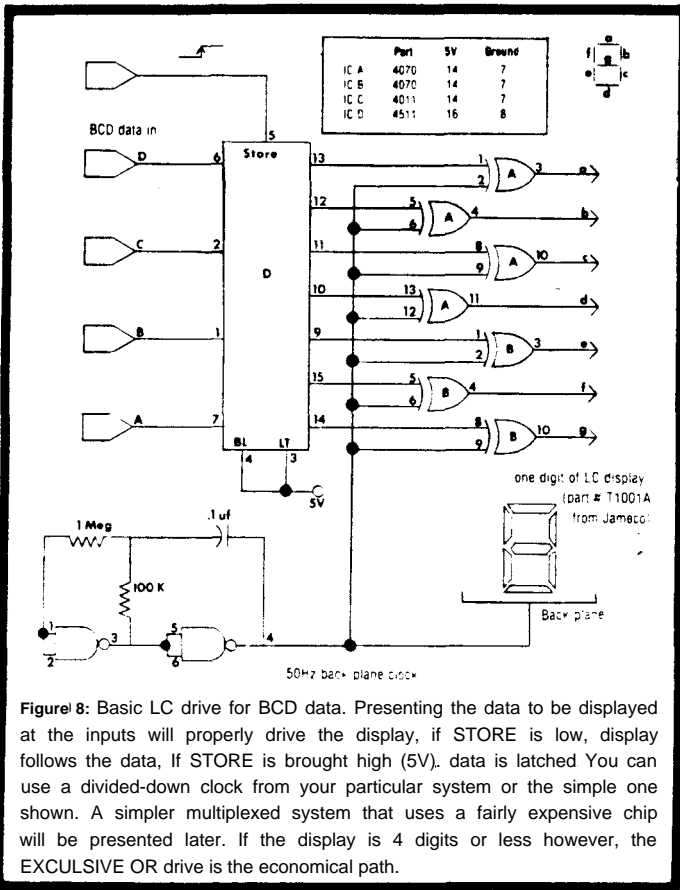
| | Part | 5V | Ground |
|---|---|---|---|
| IC A | 4070 | 14 | 7 |
| IC B | 4070 | 14 | 7 |
| IC C | 4011 | 14 | 7 |
| IC D | 4511 | 16 | 8 |

f a b g e c d

BCD data in

D C B A

5 Store 6 2 1 7 D BL LT 4 3 5V

13 12 11 10 9 15 14

1 2 A 3 a
5 6 A 4 b
8 9 A 10 c
13 12 A 11 d
1 2 B 3 e
5 6 B 4 f
8 9 B 10 g

one digit of LC display (part # T1001A from Jameco)

Back plane

1 Meg .1 uf 100 K

1 2 3 5 6 4

50Hz back plane clock

Figure 8: Basic LC drive for BCD data. Presenting the data to be displayed at the inputs will properly drive the display, if STORE is low, display follows the data, If STORE is brought high (5V), data is latched You can use a divided-down clock from your particular system or the simple one shown. A simpler multiplexed system that uses a fairly expensive chip will be presented later. If the display is 4 digits or less however, the EXCULSIVE OR drive is the economical path.